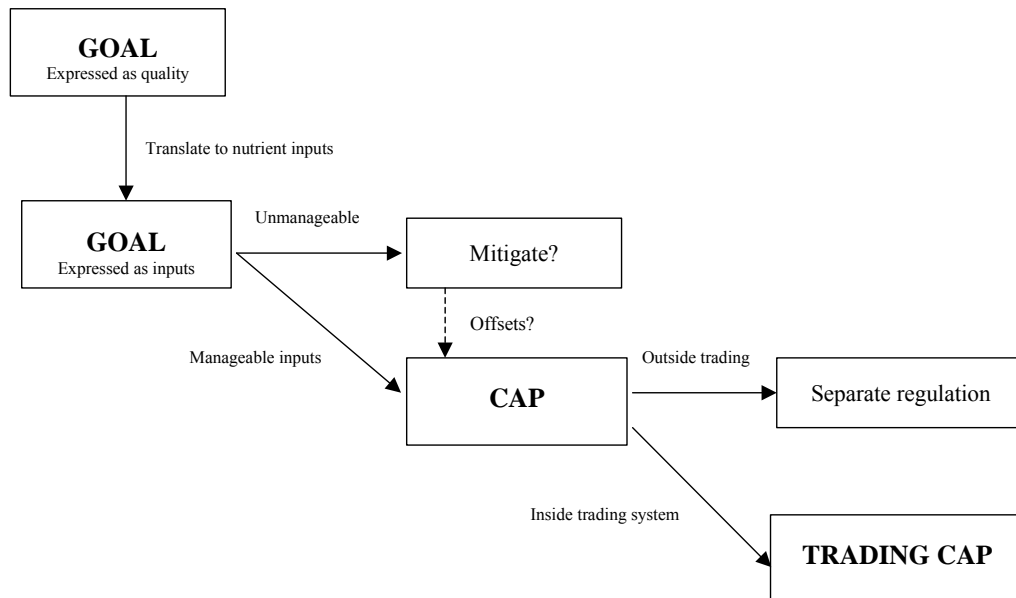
GOAL
Expressed as quality

Translate to nutrient inputs

GOAL
Expressed as inputs

Unmanageable

Mitigate?

Offsets?

Manageable inputs

CAP

Outside trading

Separate regulation

Inside trading system

TRADING CAP